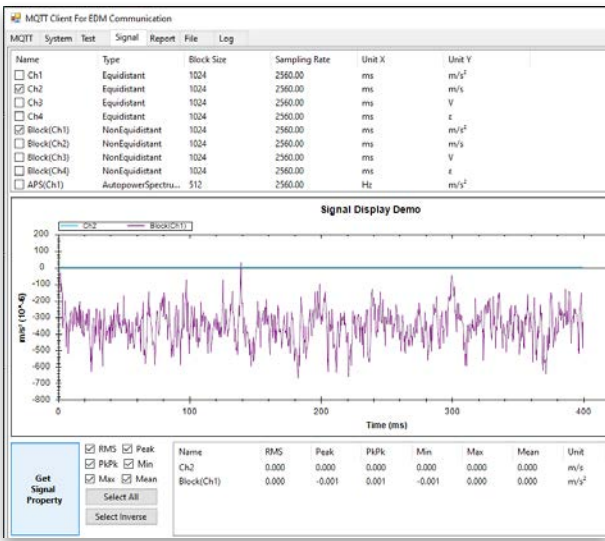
MQTT Client For EDM Communication

MQTT System Test Signal Report File Log

| Name | Type | Block Size | Sampling Rate | Unit X | Unit Y |
|---|---|---|---|---|---|
| ☐ Ch1 | Equidistant | 1024 | 2560.00 | ms | $m/s^2$ |
| ☑ Ch2 | Equidistant | 1024 | 2560.00 | ms | m/s |
| ☐ Ch3 | Equidistant | 1024 | 2560.00 | ms | V |
| ☐ Ch4 | Equidistant | 1024 | 2560.00 | ms | ε |
| ☑ Block(Ch1) | NonEquidistant | 1024 | 2560.00 | ms | $m/s^2$ |
| ☐ Block(Ch2) | NonEquidistant | 1024 | 2560.00 | ms | m/s |
| ☐ Block(Ch3) | NonEquidistant | 1024 | 2560.00 | ms | V |
| ☐ Block(Ch4) | NonEquidistant | 1024 | 2560.00 | ms | ε |
| ☐ APS(Ch1) | AutopowerSpectru... | 512 | 2560.00 | Hz | $m/s^2$ |

Signal Display Demo

Ch2 Block(Ch1)

200 100 0 -100 -200 -300 -400 -500 -600 -700 -800

$m/s^2$ (10^-6)

0 100 200 300 400

Time (ms)

Get Signal Property

☑ RMS ☑ Peak
☑ PkPk ☑ Min
☑ Max ☑ Mean

Select All

Select Inverse

| Name | RMS | Peak | PkPk | Min | Max | Mean | Unit |
|---|---|---|---|---|---|---|---|
| Ch2 | 0.000 | 0.000 | 0.000 | 0.000 | 0.000 | 0.000 | m/s |
| Block(Ch1) | 0.000 | -0.001 | 0.001 | -0.001 | 0.000 | 0.000 | $m/s^2$ |